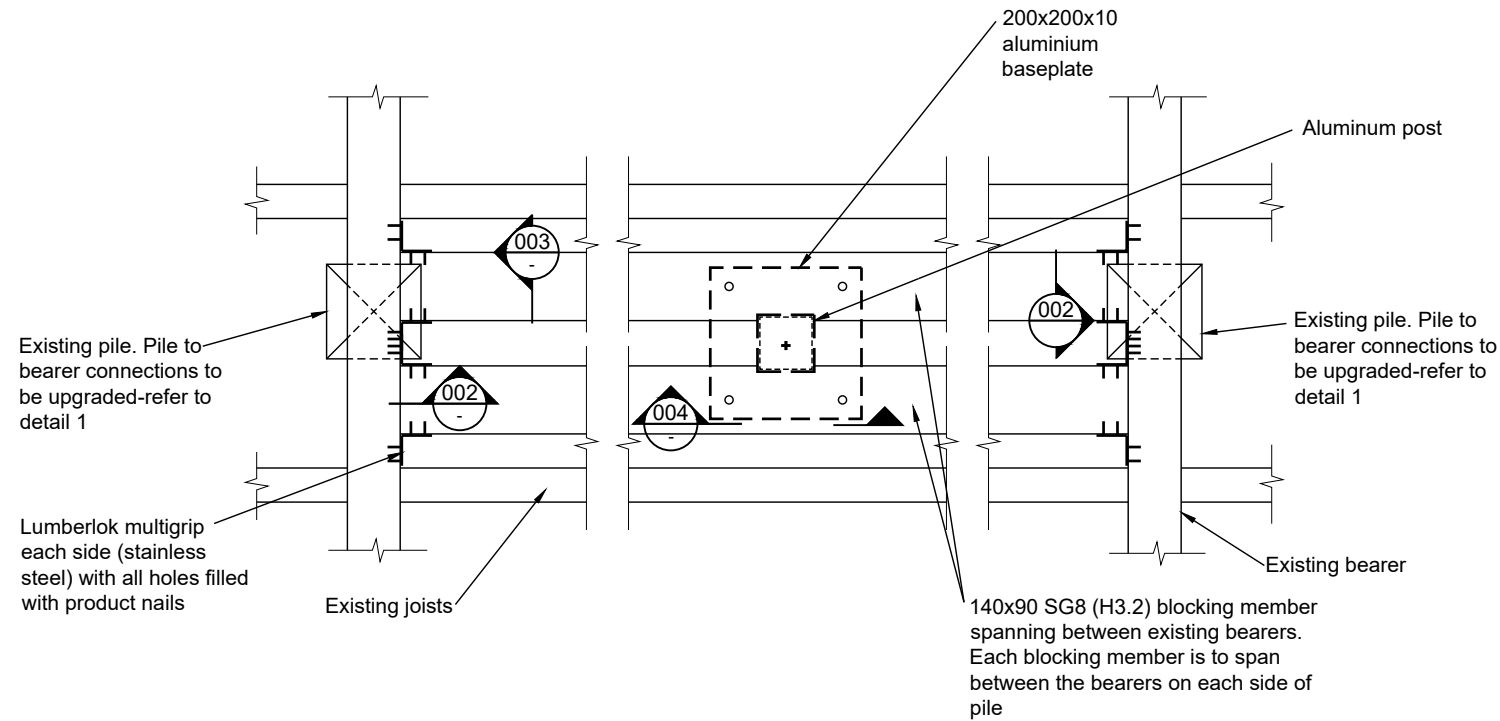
200x200x10 aluminium baseplate

Aluminum post

003
-

002

Existing pile. Pile to bearer connections to be upgraded-refer to detail 1

Existing pile. Pile to bearer connections to be upgraded-refer to detail 1

002
-

004
-

Lumberlok multigrip each side (stainless steel) with all holes filled with product nails

Existing joists

Existing bearer

140x90 SG8 (H3.2) blocking member spanning between existing bearers. Each blocking member is to span between the bearers on each side of pile